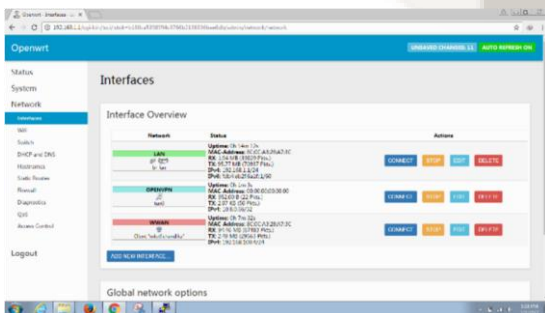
Openwrt - Interfaces - L... ×

192.168.1.1/cgi-bin/luci/;stok=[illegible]/admin/network/network

Openwrt

UNSAVED CHANGES: 11 AUTO REFRESH ON

Status
System
Network
Interfaces
Wifi
Switch
DHCP and DNS
Hostnames
Static Routes
Firewall
Diagnostics
QoS
Access Control

Logout

Interfaces

Interface Overview

| Network | Status | Actions |
|---|---|---|
| LAN br-lan | Uptime: 0h 54m 13s MAC-Address: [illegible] RX: 1.06 MB (10029 Pkts.) TX: 10.77 MB (10857 Pkts.) IPv4: 192.168.1.1/24 IPv6: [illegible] | CONNECT STOP EDIT DELETE |
| OPENVPN tun0 | Uptime: 0h 0m 3s MAC-Address: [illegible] RX: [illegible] TX: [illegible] IPv4: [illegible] | CONNECT STOP EDIT DELETE |
| WWAN Client "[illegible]" | Uptime: 0h 7m 32s MAC-Address: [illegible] RX: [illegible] TX: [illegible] IPv4: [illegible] | CONNECT STOP EDIT DELETE |

ADD NEW INTERFACE...

Global network options